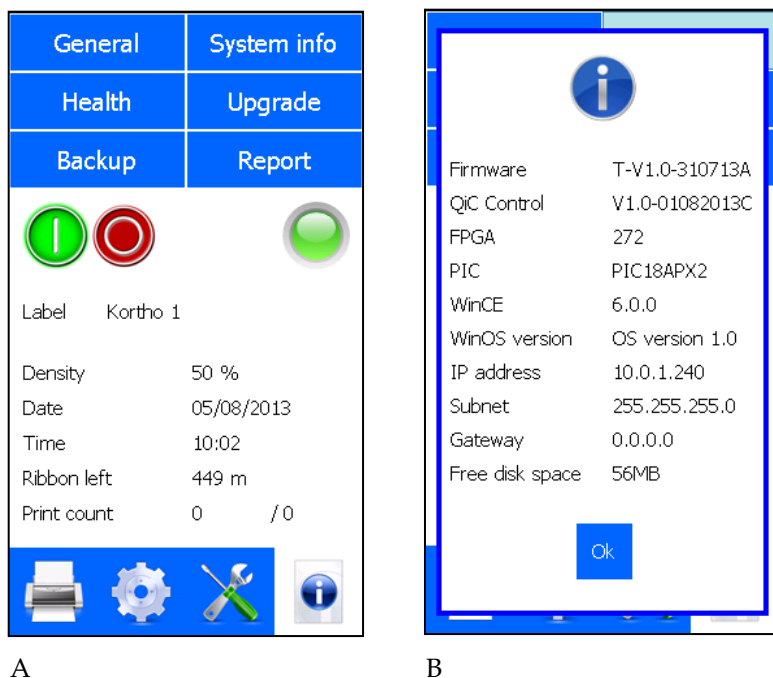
| General | System info |
|---|---|
| Health | Upgrade |
| Backup | Report |

| Label | Kortho 1 |
|---|---|
| Density | 50 % |
| Date | 05/08/2013 |
| Time | 10:02 |
| Ribbon left | 449 m |
| Print count | 0 / 0 |

A

| Firmware | T-V1.0-310713A |
|---|---|
| QiC Control | V1.0-01082013C |
| FPGA | 272 |
| PIC | PIC18APX2 |
| WinCE | 6.0.0 |
| WinOS version | OS version 1.0 |
| IP address | 10.0.1.240 |
| Subnet | 255.255.255.0 |
| Gateway | 0.0.0.0 |
| Free disk space | 56MB |

Ok

B